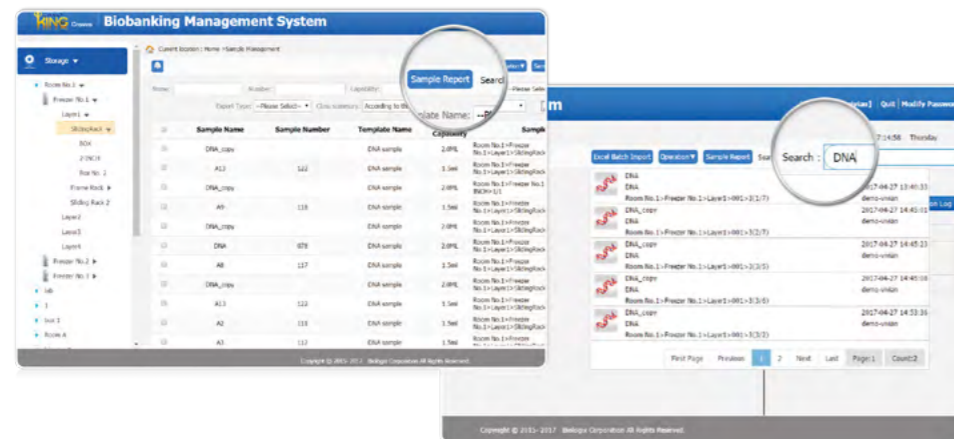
KING Biobanking Management System

Storage ▼

Room No.1
Freezer No.1
Layer1
Slidingrack
BOX
2*BOX
Box No. 1
Frame Rack
Sliding Rack 2
Layer2
Layer3
Layer4
Freezer No.2
Freezer No.3
lab
1
box 1
Room 4

Current location: Home > Sample Management

Sample Report Search

Name: Number: Capability: --Please Select--
Export Type: --Please Select-- Cloz summary: According to the Template Name: --P

| | Sample Name | Sample Number | Template Name | Capability | Sample |
|---|---|---|---|---|---|
| | DNA_copy | | DNA sample | 2.0ML | Room No.1>Freezer No.1>Layer1>SlidingRack |
| | A13 | 122 | DNA sample | 1.5ml | Room No.1>Freezer No.1>Layer1>SlidingRack |
| | DNA_copy | | DNA sample | 2.0ML | Room No.1>Freezer No.1 BOX>1/1 |
| | A9 | 118 | DNA sample | 1.5ml | Room No.1>Freezer No.1>Layer1>SlidingRack |
| | DNA_copy | | DNA sample | 2.0ML | Room No.1>Freezer No.1>Layer1>SlidingRack |
| | DNA | 878 | DNA sample | 2.0ML | Room No.1>Freezer No.1>Layer1>SlidingRack |
| | A8 | 117 | DNA sample | 1.5ml | Room No.1>Freezer No.1>Layer1>SlidingRack |
| | DNA_copy | | DNA sample | 2.0ML | Room No.1>Freezer No.1>Layer1>SlidingRack |
| | A13 | 122 | DNA sample | 1.5ml | Room No.1>Freezer No.1>Layer1>SlidingRack |
| | A2 | 111 | DNA sample | 1.5ml | Room No.1>Freezer No.1>Layer1>SlidingRack |
| | A3 | 112 | DNA sample | 1.5ml | Room No.1>Freezer |

Copyright © 2011-2017 Biologix Corporation All Rights Reserved

m
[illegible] | Quit | Modify Password
7 14:58 Thursday

Excel Batch Import Operation▼ Sample Report Search : DNA

DNA
DNA
Room No.1>Freezer No.1>Layer1>001>3(1/7) 2017-04-27 13:40:33 demo-uniion

DNA_copy
DNA
Room No.1>Freezer No.1>Layer1>001>3(2/7) 2017-04-27 14:45:03 demo-uniion

DNA_copy
DNA
Room No.1>Freezer No.1>Layer1>001>3(2/5) 2017-04-27 14:45:23 demo-uniion

DNA_copy
DNA
Room No.1>Freezer No.1>Layer1>001>3(3/6) 2017-04-27 14:45:08 demo-uniion

DNA_copy
DNA
Room No.1>Freezer No.1>Layer1>001>3(3/2) 2017-04-27 14:53:36 demo-uniion

on Log

First Page Previous 1 2 Next Last Page:1 Count:2

Copyright © 2011-2017 Biologix Corporation All Rights Reserved